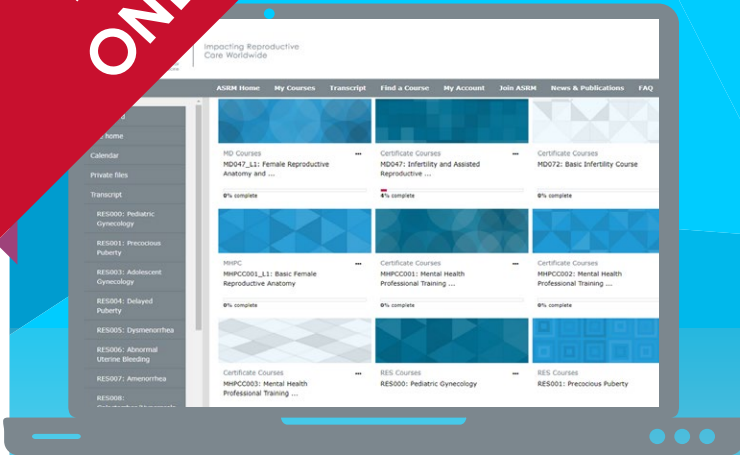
ONL

Impacting Reproductive Care Worldwide

ASRM Home My Courses Transcript Find a Course My Account Join ASRM News & Publications FAQ

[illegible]
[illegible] home
Calendar
Private files
Transcript
RES000: Pediatric Gynecology
RES001: Precocious Puberty
RES003: Adolescent Gynecology
RES004: Delayed Puberty
RES005: Dysmenorrhea
RES006: Abnormal Uterine Bleeding
RES007: Amenorrhea
RES008: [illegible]

MD Courses
MD047_L1: Female Reproductive Anatomy and ...
0% complete

Certificate Courses
MD047: Infertility and Assisted Reproductive ...
4% complete

Certificate Courses
MD072: Basic Infertility Course
0% complete

MHPC
MHPCC001_L1: Basic Female Reproductive Anatomy
0% complete

Certificate Courses
MHPCC001: Mental Health Professional Training ...
0% complete

Certificate Courses
MHPCC002: Mental Health Professional Training ...
0% complete

Certificate Courses
MHPCC003: Mental Health Professional Training ...

RES Courses
RES000: Pediatric Gynecology

RES Courses
RES001: Precocious Puberty